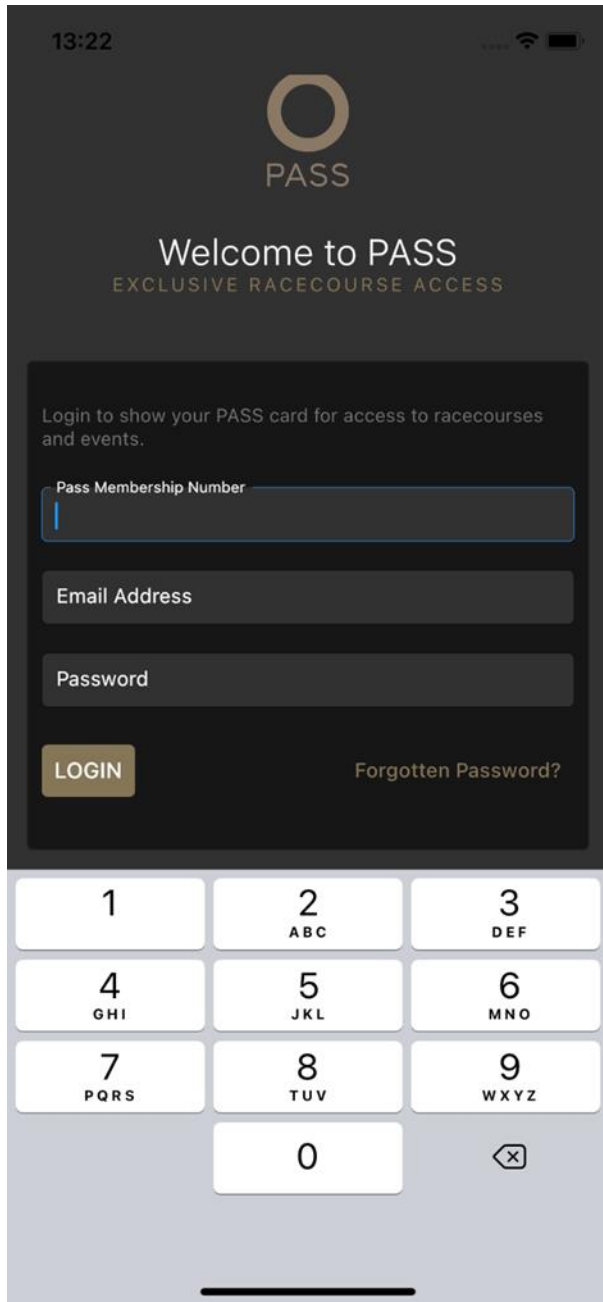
13:22

PASS

Welcome to PASS
EXCLUSIVE RACECOURSE ACCESS

Login to show your PASS card for access to racecourses and events.

Pass Membership Number

Email Address

Password

LOGIN

Forgotten Password?

| 1 | 2 ABC | 3 DEF |
|---|---|---|
| 4 GHI | 5 JKL | 6 MNO |
| 7 PQRS | 8 TUV | 9 WXYZ |
| | 0 | |